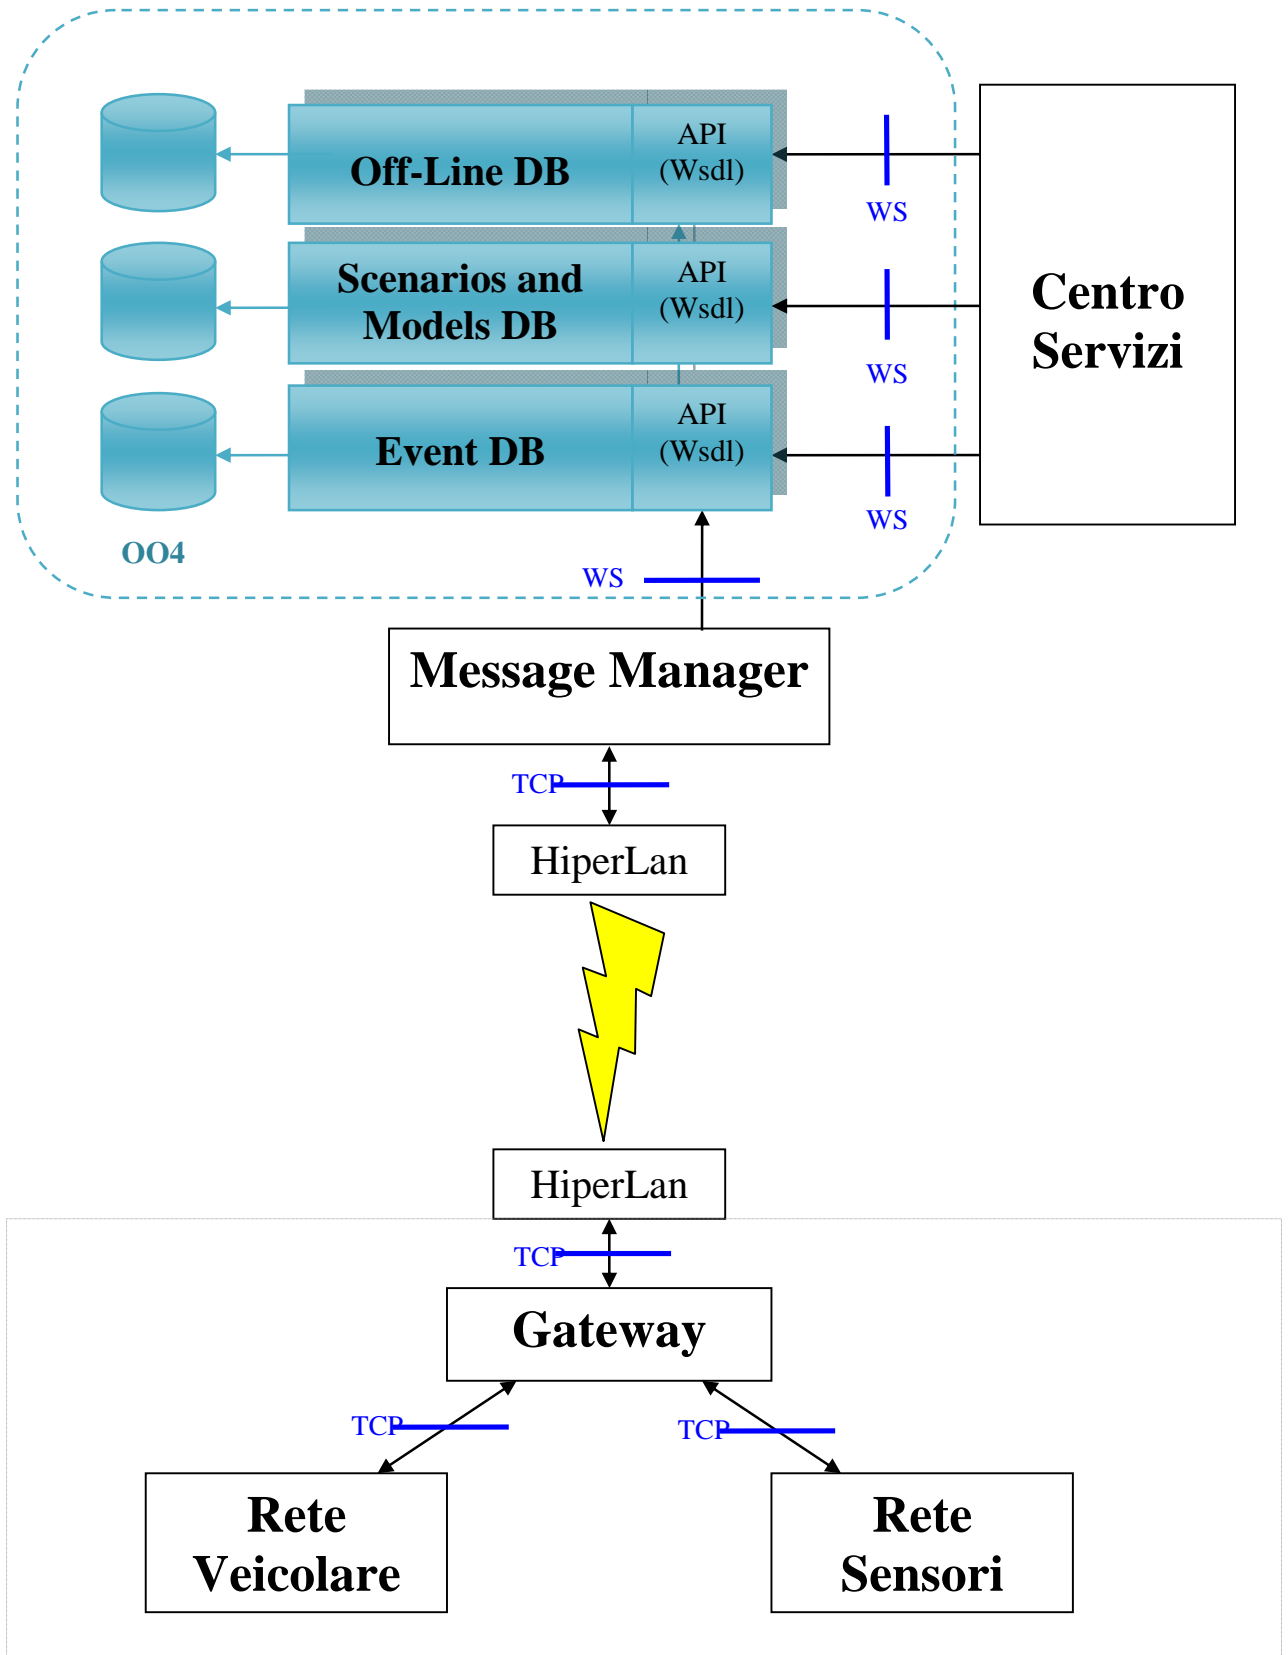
Off-Line DB

API (Wsdl)

WS

Scenarios and Models DB

API (Wsdl)

WS

Centro Servizi

Event DB

API (Wsdl)

WS

OO4

WS

Message Manager

TCP

HiperLan

HiperLan

TCP

Gateway

TCP

TCP

Rete Veicolare

Rete Sensori